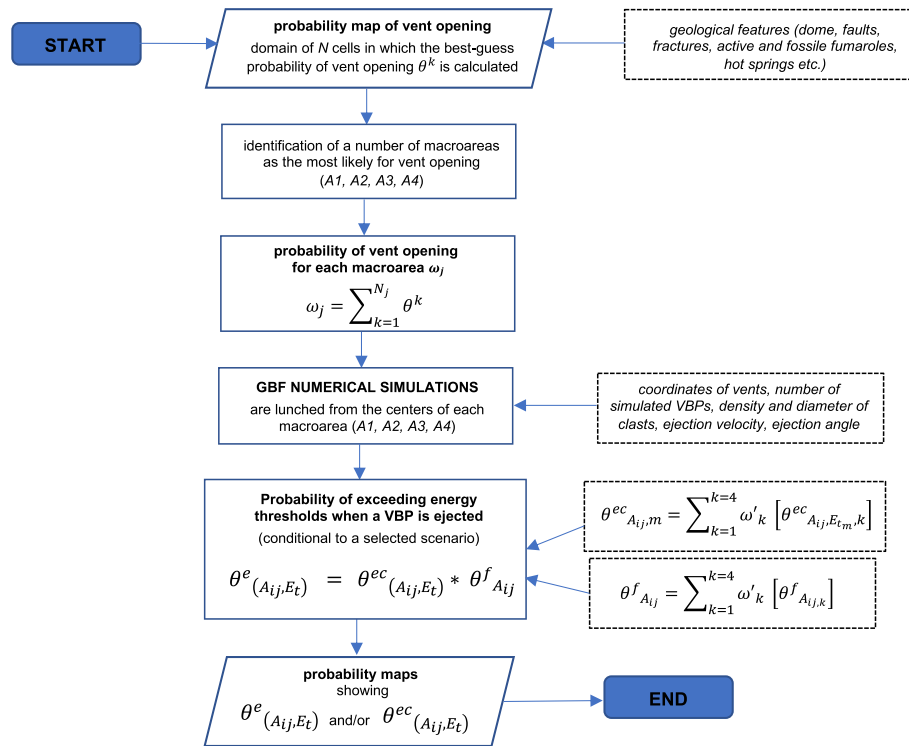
START

probability map of vent opening
domain of $N$ cells in which the best-guess probability of vent opening $\theta^k$ is calculated

geological features (dome, faults, fractures, active and fossile fumaroles, hot springs etc.)

identification of a number of macroareas as the most likely for vent opening
(A1, A2, A3, A4)

probability of vent opening for each macroarea $\omega_j$
$\omega_j = \sum_{k=1}^{N_j} \theta^k$

GBF NUMERICAL SIMULATIONS
are lunched from the centers of each macroarea (A1, A2, A3, A4)

coordinates of vents, number of simulated VBPs, density and diameter of clasts, ejection velocity, ejection angle

Probability of exceeding energy thresholds when a VBP is ejected
(conditional to a selected scenario)

$\theta^e{}_{(A_{ij},E_t)} = \theta^{ec}{}_{(A_{ij},E_t)} * \theta^f{}_{A_{ij}}$

$\theta^{ec}{}_{A_{ij},m} = \sum_{k=1}^{k=4} \omega'_k \left[\theta^{ec}{}_{A_{ij},E_{t_m},k}\right]$

$\theta^f{}_{A_{ij}} = \sum_{k=1}^{k=4} \omega'_k \left[\theta^f{}_{A_{ij,k}}\right]$

probability maps
showing
$\theta^e{}_{(A_{ij},E_t)}$ and/or $\theta^{ec}{}_{(A_{ij},E_t)}$

END